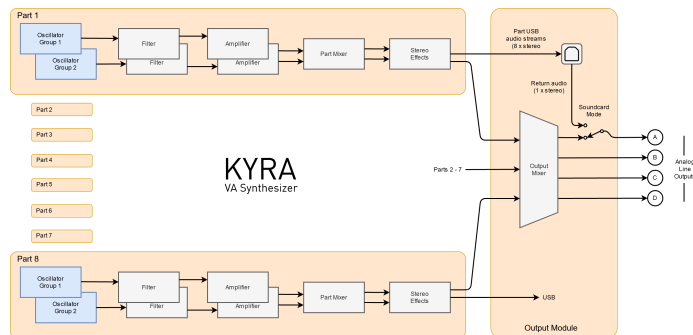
Part 1

Oscillator Group 1

Oscillator Group 2

Filter

Filter

Amplifier

Amplifier

Part Mixer

Stereo Effects

Part 2

Part 3

Part 4

Part 5

Part 6

Part 7

KYRA
VA Synthesizer

Part 8

Oscillator Group 1

Oscillator Group 2

Filter

Filter

Amplifier

Amplifier

Part Mixer

Stereo Effects

USB

Part USB audio streams (8 x stereo)

Return audio (1 x stereo)

Soundcard Mode

Parts 2 - 7

Output Mixer

A

B

C

D

Analog Line Outputs

Output Module